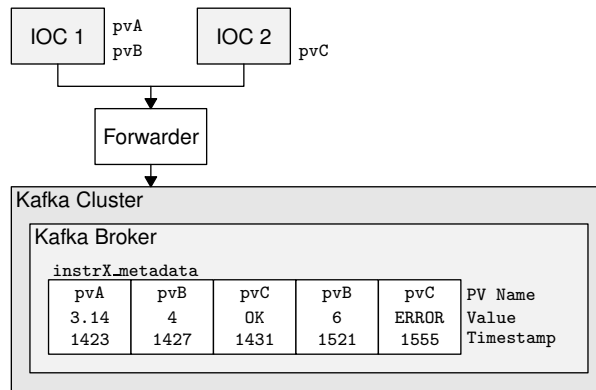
IOC 1
pvA
pvB
IOC 2
pvC
Forwarder
Kafka Cluster
Kafka Broker
instrX_metadata

| pvA | pvB | pvC | pvB | pvC | PV Name |
|---|---|---|---|---|---|
| 3.14 | 4 | OK | 6 | ERROR | Value |
| 1423 | 1427 | 1431 | 1521 | 1555 | Timestamp |